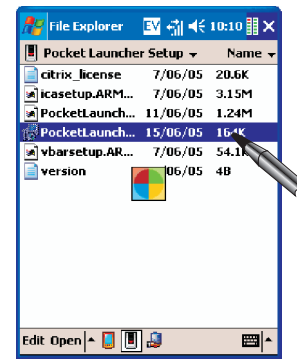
File Explorer 10:10

Pocket Launcher Setup ▾ Name ▾

| | | |
|---|---|---|
| citrix_license | 7/06/05 | 20.6K |
| icasetup.ARM... | 7/06/05 | 3.15M |
| PocketLaunch... | 11/06/05 | 1.24M |
| PocketLaunch... | 15/06/05 | 164K |
| vbarsetup.AR... | 7/06/05 | 54.1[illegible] |
| version | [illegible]06/05 | 4B |

Edit Open